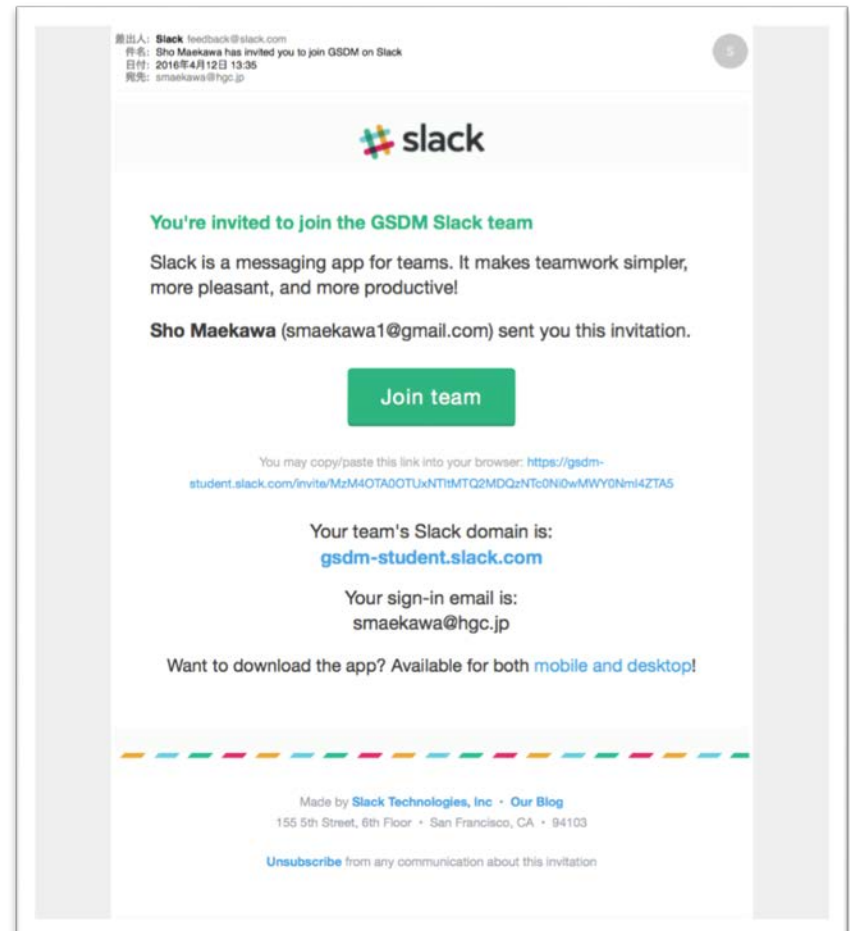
差出人: Slack feedback@slack.com
件名: Sho Maekawa has invited you to join GSDM on Slack
日付: 2016年4月12日 13:35
宛先: smaekawa@hgc.jp

S

slack

You're invited to join the GSDM Slack team

Slack is a messaging app for teams. It makes teamwork simpler, more pleasant, and more productive!

Sho Maekawa (smaekawa1@gmail.com) sent you this invitation.

Join team

You may copy/paste this link into your browser: https://gsdm-student.slack.com/invite/MzM4OTA0OTUxNTItMTQ2MDQzNTc0Ni0wMWY0Nml4ZTA5

Your team's Slack domain is:
gsdm-student.slack.com

Your sign-in email is:
smaekawa@hgc.jp

Want to download the app? Available for both mobile and desktop!

Made by Slack Technologies, Inc • Our Blog
155 5th Street, 6th Floor • San Francisco, CA • 94103

Unsubscribe from any communication about this invitation